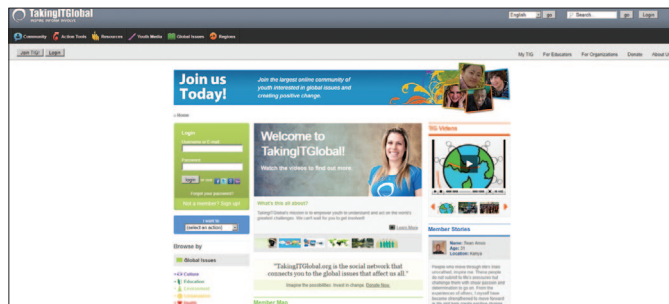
TakingITGlobal
INSPIRE INFORM INVOLVE

English go Search go Login

Community Action Tools Resources Youth Media Global Issues Regions

Join TIG Login

My TIG For Educators For Organizations Donate About Us

Join us Today!

Join the largest online community of youth interested in global issues and creating positive change.

» Home

Login
Username or E-mail
Password
login
Forgot your password?
Not a member? Sign up!

I want to
(select an action)

Browse by
Global Issues
Culture
Education
Environment
Health

Welcome to TakingITGlobal!

Watch the videos to find out more.

What's this all about?

TakingITGlobal's mission is to empower youth to understand and act on the world's greatest challenges. We can't wait for you to get involved!

Learn More

"TakingITGlobal.org is the social network that connects you to the global issues that affect us all."

Imagine the possibilities. Invest in change. Donate Now.

Member Map

TIG Videos

Member Stories

Name: Rian Anos
Age: 31
Location: Kenya

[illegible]